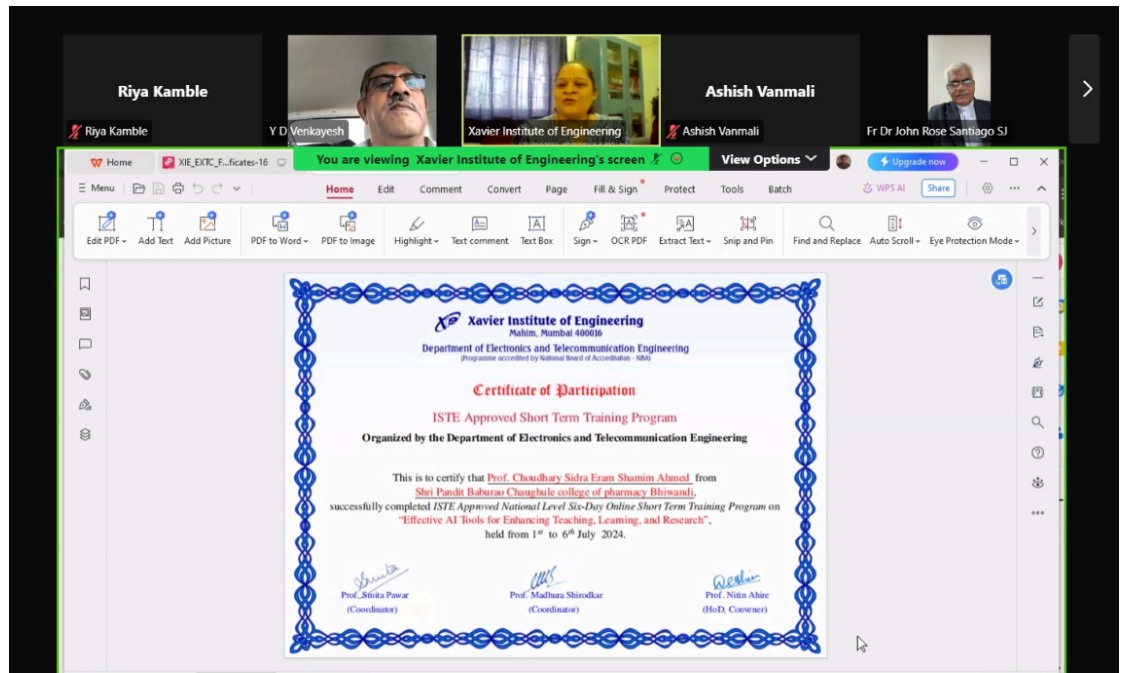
Riya Kamble

Riya Kamble

Y D Venkayesh

Xavier Institute of Engineering

Ashish Vanmali

Ashish Vanmali

Fr Dr John Rose Santiago SJ

Home

XIE_EXTC_F...ficates-16

You are viewing Xavier Institute of Engineering's screen

View Options

Upgrade now

Menu

Home Edit Comment Convert Page Fill & Sign Protect Tools Batch

WPS AI

Share

Edit PDF Add Text Add Picture PDF to Word PDF to Image Highlight Text comment Text Box Sign OCR PDF Extract Text Snip and Pin Find and Replace Auto Scroll Eye Protection Mode

Xavier Institute of Engineering
Mahim, Mumbai 400016
Department of Electronics and Telecommunication Engineering
(Programme accredited by National Board of Accreditation - NBA)

Certificate of Participation

ISTE Approved Short Term Training Program

Organized by the Department of Electronics and Telecommunication Engineering

This is to certify that Prof. Choudhary Sidra Eram Shamim Ahmed from Shri Pandit Baburao Chaughule college of pharmacy Bhiwandi, successfully completed ISTE Approved National Level Six-Day Online Short Term Training Program on "Effective AI Tools for Enhancing Teaching, Learning, and Research", held from $1^{st}$ to $6^{th}$ July 2024.

Prof. Smita Pawar
(Coordinator)

Prof. Madhura Shirodkar
(Coordinator)

Prof. Nitin Ahire
(HoD, Convener)